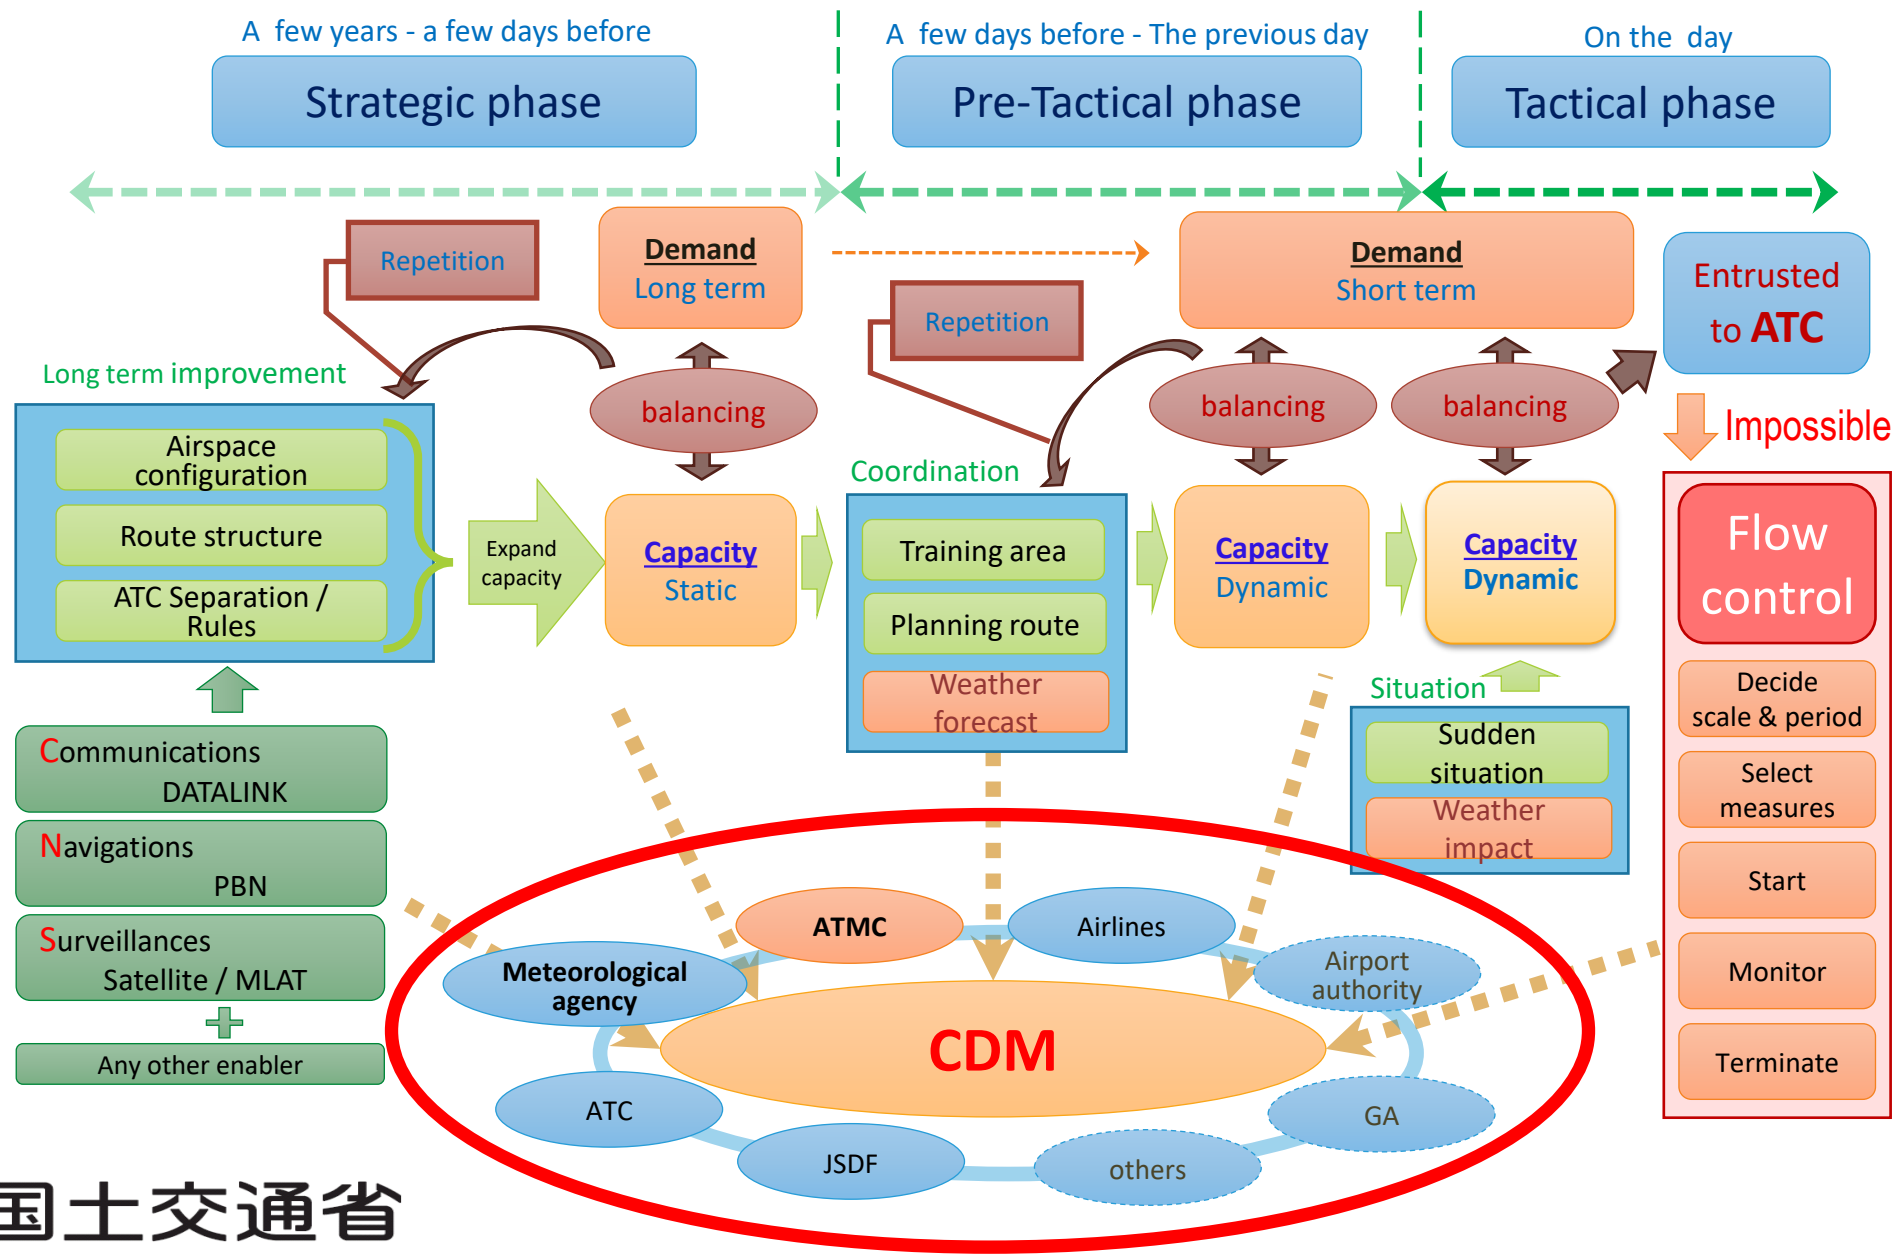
A few years - a few days before

Strategic phase

A few days before - The previous day

Pre-Tactical phase

On the day

Tactical phase

Repetition

Demand
Long term

Demand
Short term

Entrusted to ATC

Repetition

Long term improvement

balancing

balancing

balancing

Impossible

Airspace configuration

Route structure

ATC Separation / Rules

Expand capacity

Capacity
Static

Coordination

Training area

Planning route

Weather forecast

Capacity
Dynamic

Capacity
Dynamic

Flow control

Decide scale & period

Select measures

Start

Monitor

Terminate

Situation

Sudden situation

Weather impact

Communications
DATALINK

Navigations
PBN

Surveillances
Satellite / MLAT

Any other enabler

ATMC

Airlines

Meteorological agency

Airport authority

CDM

ATC

GA

JSDF

others

国土交通省